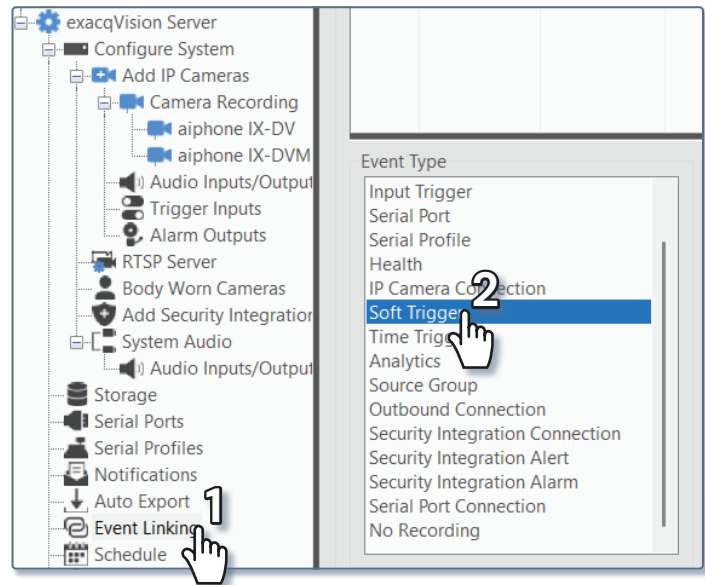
exacqVision Server
Configure System
Add IP Cameras
Camera Recording
aiphone IX-DV
aiphone IX-DVM
Audio Inputs/Output
Trigger Inputs
Alarm Outputs
RTSP Server
Body Worn Cameras
Add Security Integration
System Audio
Audio Inputs/Output
Storage
Serial Ports
Serial Profiles
Notifications
Auto Export
Event Linking
Schedule
1

Event Type
Input Trigger
Serial Port
Serial Profile
Health
IP Camera Connection
Soft Trigger
Time Trigger
Analytics
Source Group
Outbound Connection
Security Integration Connection
Security Integration Alert
Security Integration Alarm
Serial Port Connection
No Recording
2